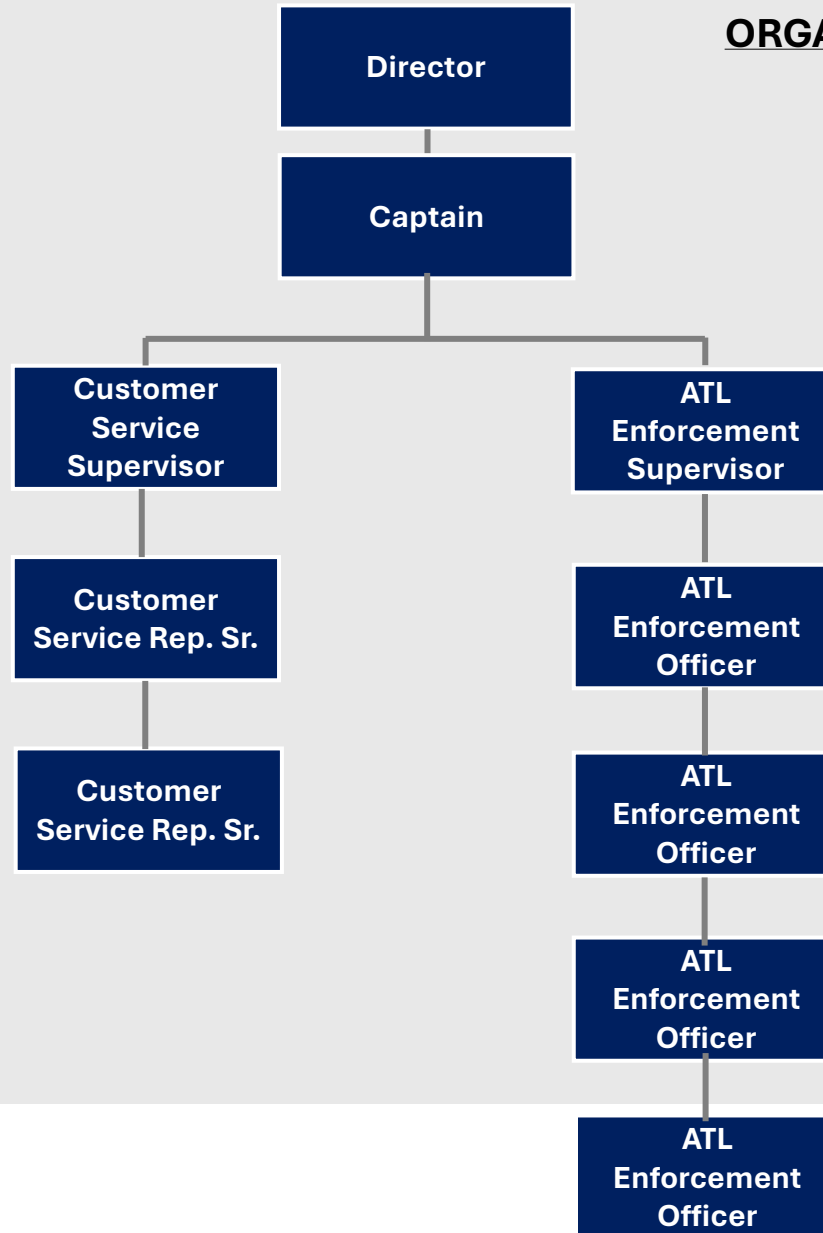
ORGA

Director

Captain

Customer Service Supervisor

Customer Service Rep. Sr.

Customer Service Rep. Sr.

ATL Enforcement Supervisor

ATL Enforcement Officer

ATL Enforcement Officer

ATL Enforcement Officer

ATL Enforcement Officer